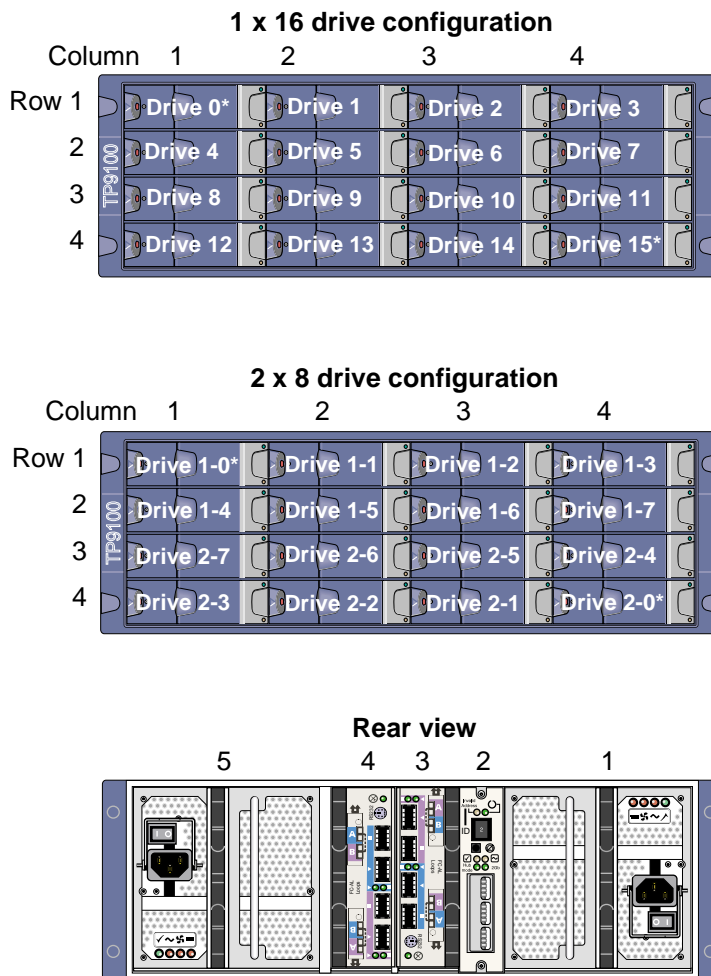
1 x 16 drive configuration

Column 1 2 3 4

Row 1 Drive 0* Drive 1 Drive 2 Drive 3

2 Drive 4 Drive 5 Drive 6 Drive 7

3 Drive 8 Drive 9 Drive 10 Drive 11

4 Drive 12 Drive 13 Drive 14 Drive 15*

TP9100

2 x 8 drive configuration

Column 1 2 3 4

Row 1 Drive 1-0* Drive 1-1 Drive 1-2 Drive 1-3

2 Drive 1-4 Drive 1-5 Drive 1-6 Drive 1-7

3 Drive 2-7 Drive 2-6 Drive 2-5 Drive 2-4

4 Drive 2-3 Drive 2-2 Drive 2-1 Drive 2-0*

TP9100

Rear view

5 4 3 2 1

ID